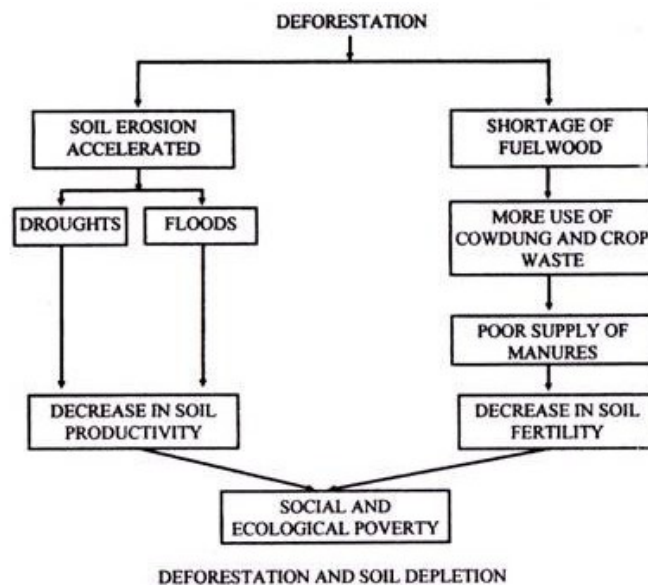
DEFORESTATION

SOIL EROSION ACCELERATED

SHORTAGE OF FUELWOOD

DROUGHTS

FLOODS

MORE USE OF COWDUNG AND CROP WASTE

POOR SUPPLY OF MANURES

DECREASE IN SOIL PRODUCTIVITY

DECREASE IN SOIL FERTILITY

SOCIAL AND ECOLOGICAL POVERTY

DEFORESTATION AND SOIL DEPLETION